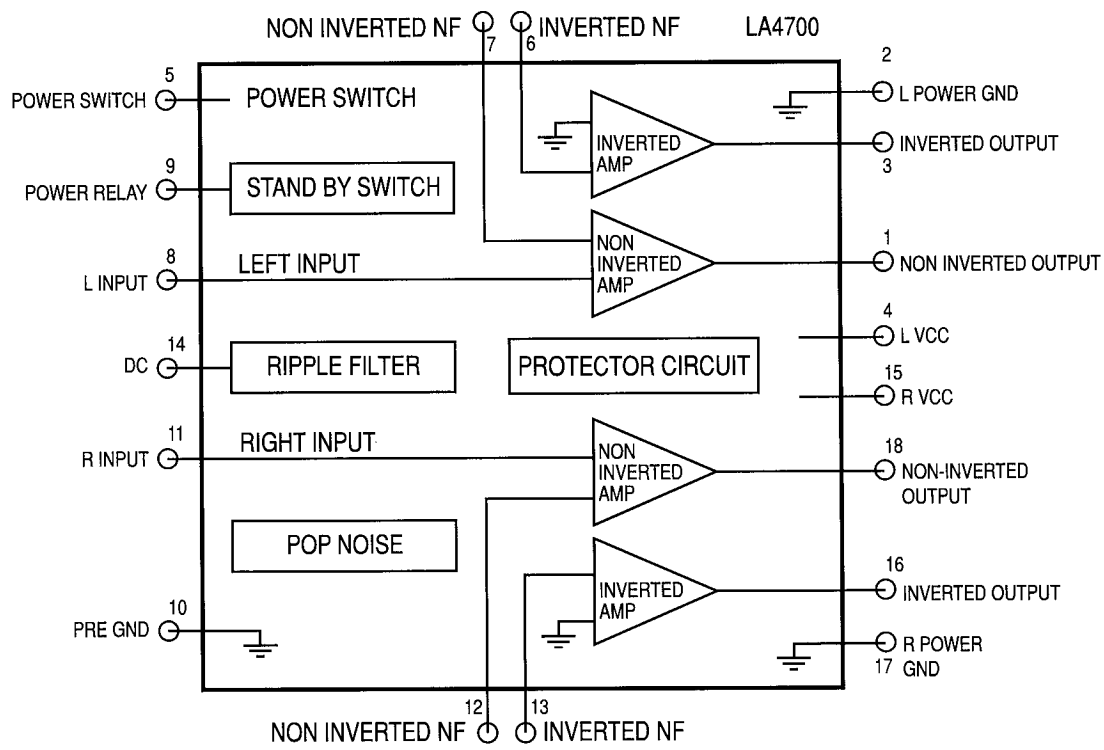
NON INVERTED NF 7 6 INVERTED NF LA4700

5 POWER SWITCH
POWER SWITCH

9 POWER RELAY
STAND BY SWITCH

8 L INPUT
LEFT INPUT

14 DC
RIPPLE FILTER

11 R INPUT
RIGHT INPUT

POP NOISE

10 PRE GND

INVERTED AMP

NON INVERTED AMP

PROTECTOR CIRCUIT

NON INVERTED AMP

INVERTED AMP

2 L POWER GND

INVERTED OUTPUT 3

1 NON INVERTED OUTPUT

4 L VCC

15 R VCC

18 NON-INVERTED OUTPUT

16 INVERTED OUTPUT

R POWER 17 GND

12 13
NON INVERTED NF INVERTED NF